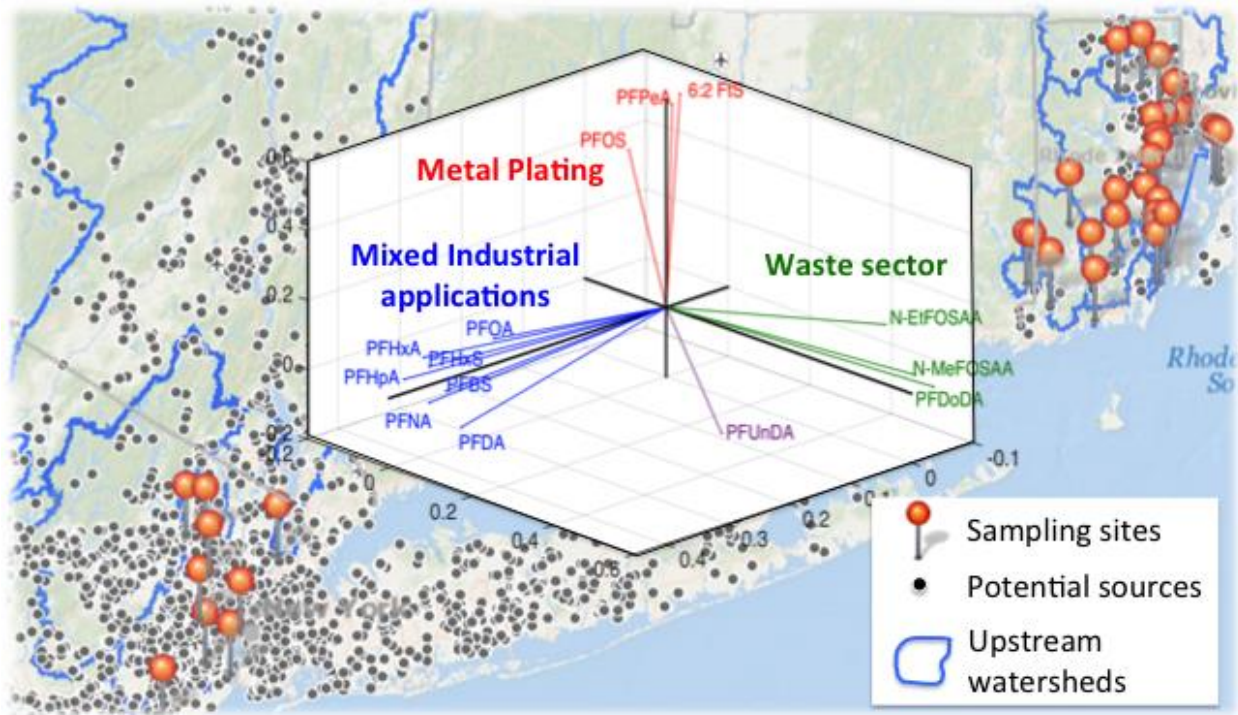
PFPeA
6:2 FtS
PFOS
Metal Plating
Mixed Industrial applications
Waste sector
0.6
0.4
0.2
0
-0.2
PFOA
PFHxA
PFHxS
PFHpA
PFBS
PFNA
PFDA
N-EtFOSAA
N-MeFOSAA
PFDoDA
PFUnDA
-0.2
0
0.2
0.4
0.6
-0.1
0
0.1
0.2
0.3
0.4
Rhode Island
Rhode
So
New York
Sampling sites
Potential sources
Upstream watersheds